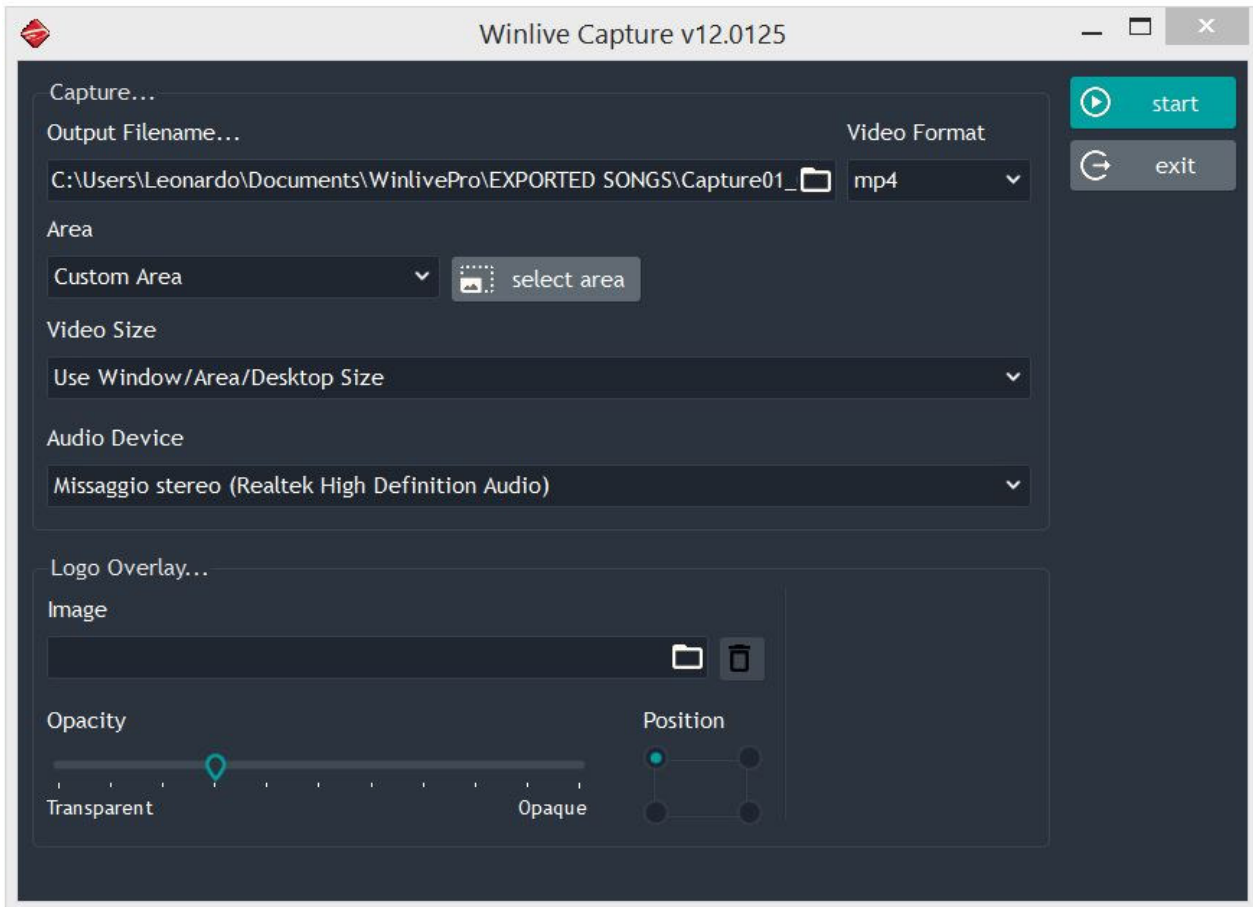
Winlive Capture v12.0125

Capture...

Output Filename...

C:\Users\Leonardo\Documents\WinlivePro\EXPORTED SONGS\Capture01_

Video Format

mp4

start

exit

Area

Custom Area

select area

Video Size

Use Window/Area/Desktop Size

Audio Device

Missaggio stereo (Realtek High Definition Audio)

Logo Overlay...

Image

Opacity

Transparent

Opaque

Position